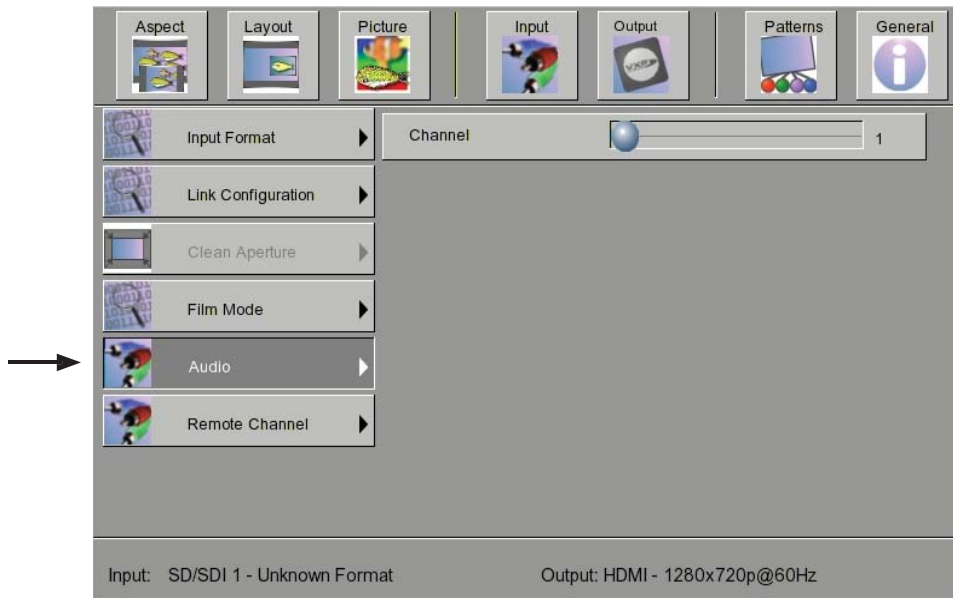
Aspect
Layout
Picture
Input
Output
VXP
Patterns
General

Input Format
Link Configuration
Clean Aperture
Film Mode
Audio
Remote Channel

Channel
1

Input: SD/SDI 1 - Unknown Format
Output: HDMI - 1280x720p@60Hz